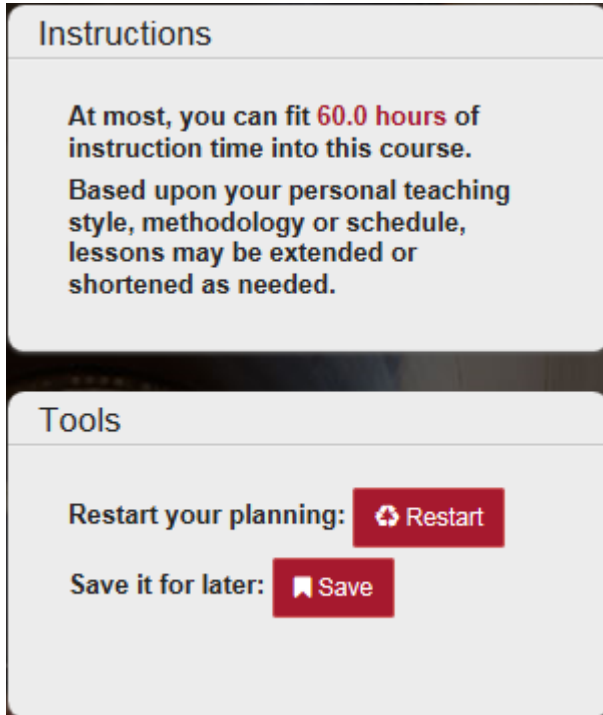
Instructions

At most, you can fit 60.0 hours of instruction time into this course.

Based upon your personal teaching style, methodology or schedule, lessons may be extended or shortened as needed.

Tools

Restart your planning: Restart

Save it for later: Save